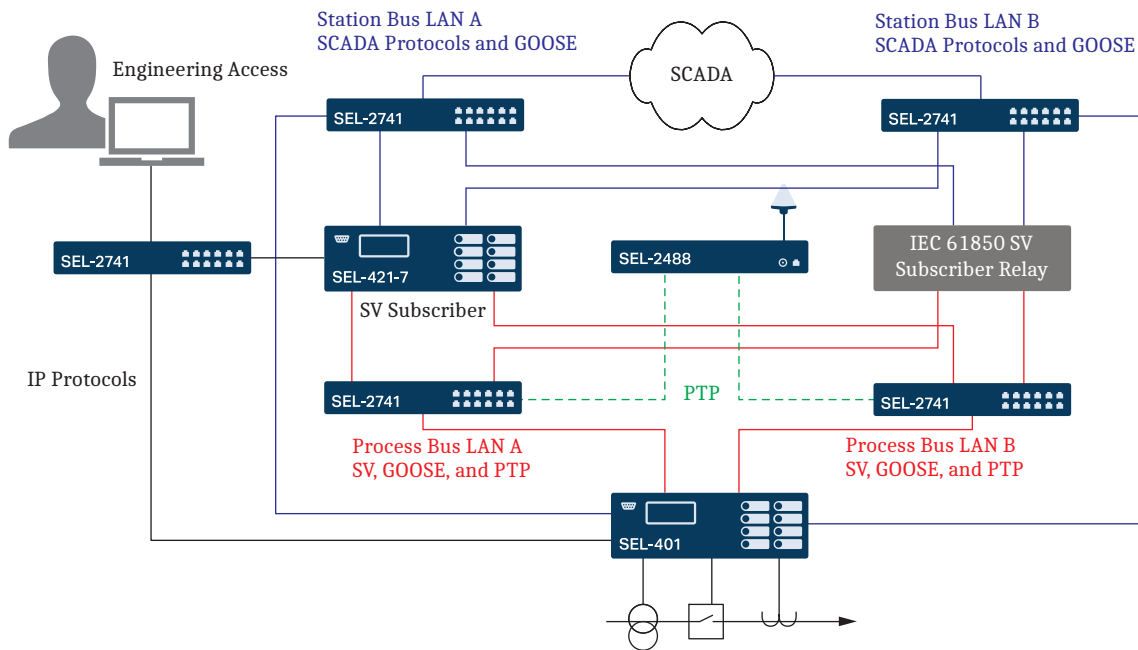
Station Bus LAN A
SCADA Protocols and GOOSE

Station Bus LAN B
SCADA Protocols and GOOSE

Engineering Access

SCADA

SEL-2741

SEL-2741

SEL-2741

SEL-421-7

SEL-2488

IEC 61850 SV Subscriber Relay

SV Subscriber

IP Protocols

SEL-2741

PTP

SEL-2741

Process Bus LAN A
SV, GOOSE, and PTP

Process Bus LAN B
SV, GOOSE, and PTP

SEL-401